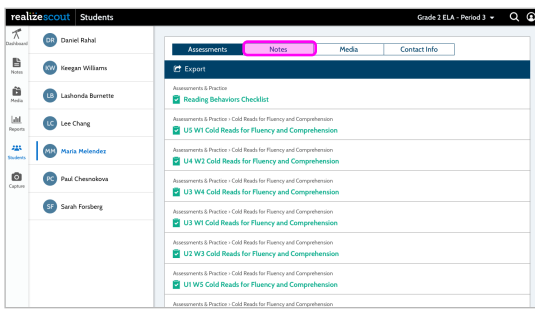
realizescout Students

Grade 2 ELA - Period 3

Dashboard

Notes

Media

Reports

Students

Capture

DR Daniel Rahal

KW Keegan Williams

LB Lashonda Burnette

LC Lee Chang

MM Maria Melendez

PC Paul Chesnokova

SF Sarah Forsberg

Assessments | Notes | Media | Contact Info

Export

Assessments & Practice
Reading Behaviors Checklist

Assessments & Practice › Cold Reads for Fluency and Comprehension
U5 W1 Cold Reads for Fluency and Comprehension

Assessments & Practice › Cold Reads for Fluency and Comprehension
U4 W2 Cold Reads for Fluency and Comprehension

Assessments & Practice › Cold Reads for Fluency and Comprehension
U3 W4 Cold Reads for Fluency and Comprehension

Assessments & Practice › Cold Reads for Fluency and Comprehension
U3 W1 Cold Reads for Fluency and Comprehension

Assessments & Practice › Cold Reads for Fluency and Comprehension
U2 W3 Cold Reads for Fluency and Comprehension

Assessments & Practice › Cold Reads for Fluency and Comprehension
U1 W5 Cold Reads for Fluency and Comprehension

Assessments & Practice › Cold Reads for Fluency and Comprehension